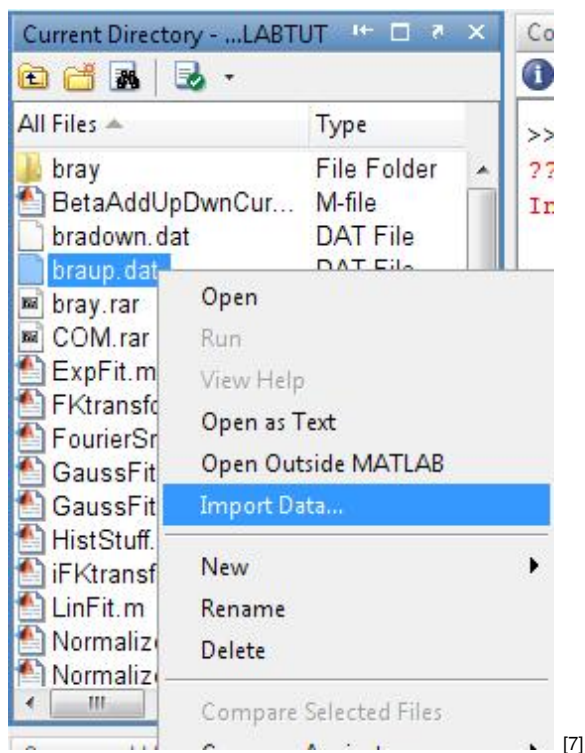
Current Directory - ...LABTUT

Co

All Files

Type

bray

File Folder

BetaAddUpDwnCur...

M-file

bradown.dat

DAT File

braup.dat

DAT File

bray.rar

COM.rar

ExpFit.m

FKtransfo

FourierSr

GaussFit

GaussFit

HistStuff.

iFKtransf

LinFit.m

Normaliz

Normaliz

>>

??

In

Open

Run

View Help

Open as Text

Open Outside MATLAB

Import Data...

New

Rename

Delete

Compare Selected Files

[7]